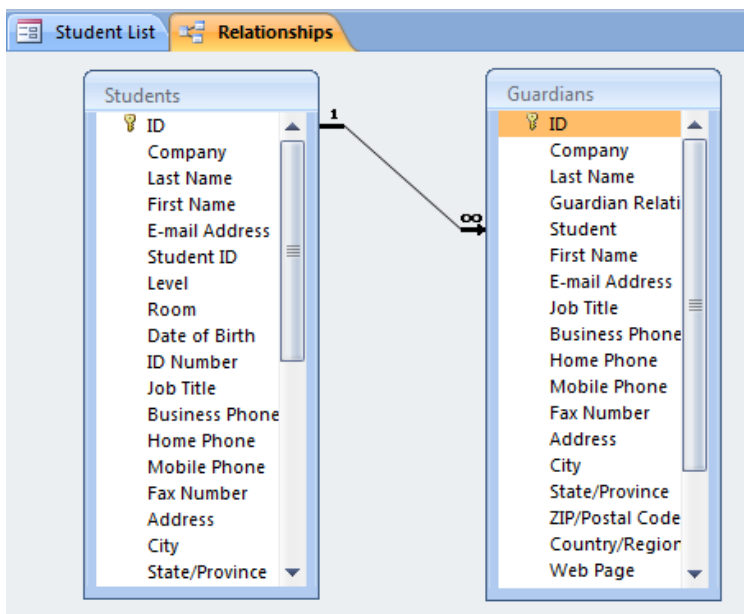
Student List
Relationships

Students
ID
Company
Last Name
First Name
E-mail Address
Student ID
Level
Room
Date of Birth
ID Number
Job Title
Business Phone
Home Phone
Mobile Phone
Fax Number
Address
City
State/Province

1
∞

Guardians
ID
Company
Last Name
Guardian Relati
Student
First Name
E-mail Address
Job Title
Business Phone
Home Phone
Mobile Phone
Fax Number
Address
City
State/Province
ZIP/Postal Code
Country/Region
Web Page